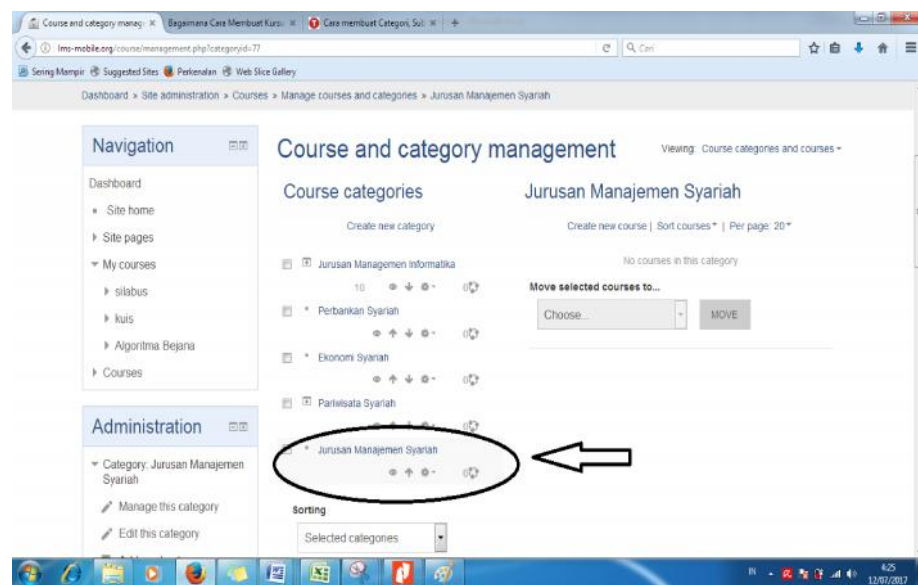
Course and category manag ×  Bagaimana Cara Membuat Kursu ×  Cara membuat Categori, Sub ×  +

lms-mobile.org/course/management.php?categoryid=77

Cari

Sering Mampir  Suggested Sites  Perkenalan  Web Slice Gallery

Dashboard » Site administration » Courses » Manage courses and categories » Jurusan Manajemen Syariah

Navigation

Dashboard
Site home
Site pages
My courses
silabus
kuis
Algoritma Bejana
Courses

Administration

Category: Jurusan Manajemen Syariah
Manage this category
Edit this category

Course and category management

Viewing: Course categories and courses

Course categories

Create new category

Jurusan Managemen Informatika
10 0
Perbankan Syariah
0
Ekonomi Syariah
0
Pariwisata Syariah
0
Jurusan Manajemen Syariah
0

Sorting

Selected categories

Jurusan Manajemen Syariah

Create new course | Sort courses | Per page: 20

No courses in this category

Move selected courses to...

Choose...

MOVE

IN

4:25
12/07/2017